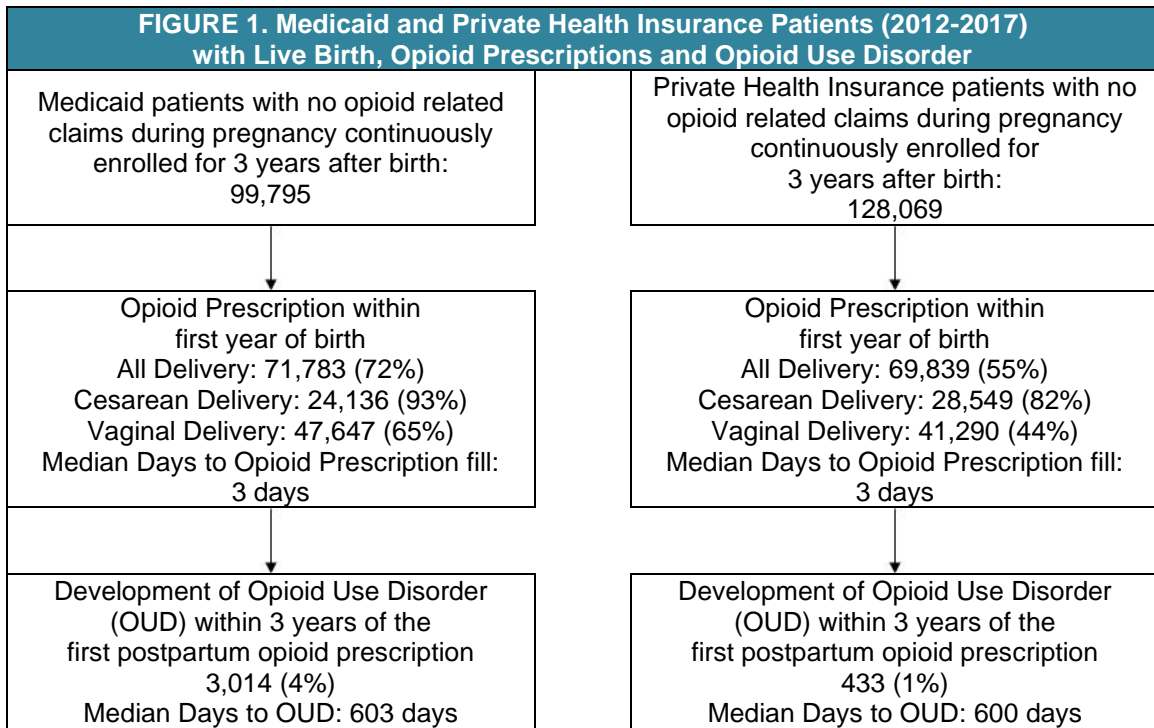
FIGURE 1. Medicaid and Private Health Insurance Patients (2012-2017) with Live Birth, Opioid Prescriptions and Opioid Use Disorder

Medicaid patients with no opioid related claims during pregnancy continuously enrolled for 3 years after birth: 99,795

Opioid Prescription within first year of birth
All Delivery: 71,783 (72%)
Cesarean Delivery: 24,136 (93%)
Vaginal Delivery: 47,647 (65%)
Median Days to Opioid Prescription fill: 3 days

Development of Opioid Use Disorder (OUD) within 3 years of the first postpartum opioid prescription
3,014 (4%)
Median Days to OUD: 603 days

Private Health Insurance patients with no opioid related claims during pregnancy continuously enrolled for 3 years after birth: 128,069

Opioid Prescription within first year of birth
All Delivery: 69,839 (55%)
Cesarean Delivery: 28,549 (82%)
Vaginal Delivery: 41,290 (44%)
Median Days to Opioid Prescription fill: 3 days

Development of Opioid Use Disorder (OUD) within 3 years of the first postpartum opioid prescription
433 (1%)
Median Days to OUD: 600 days